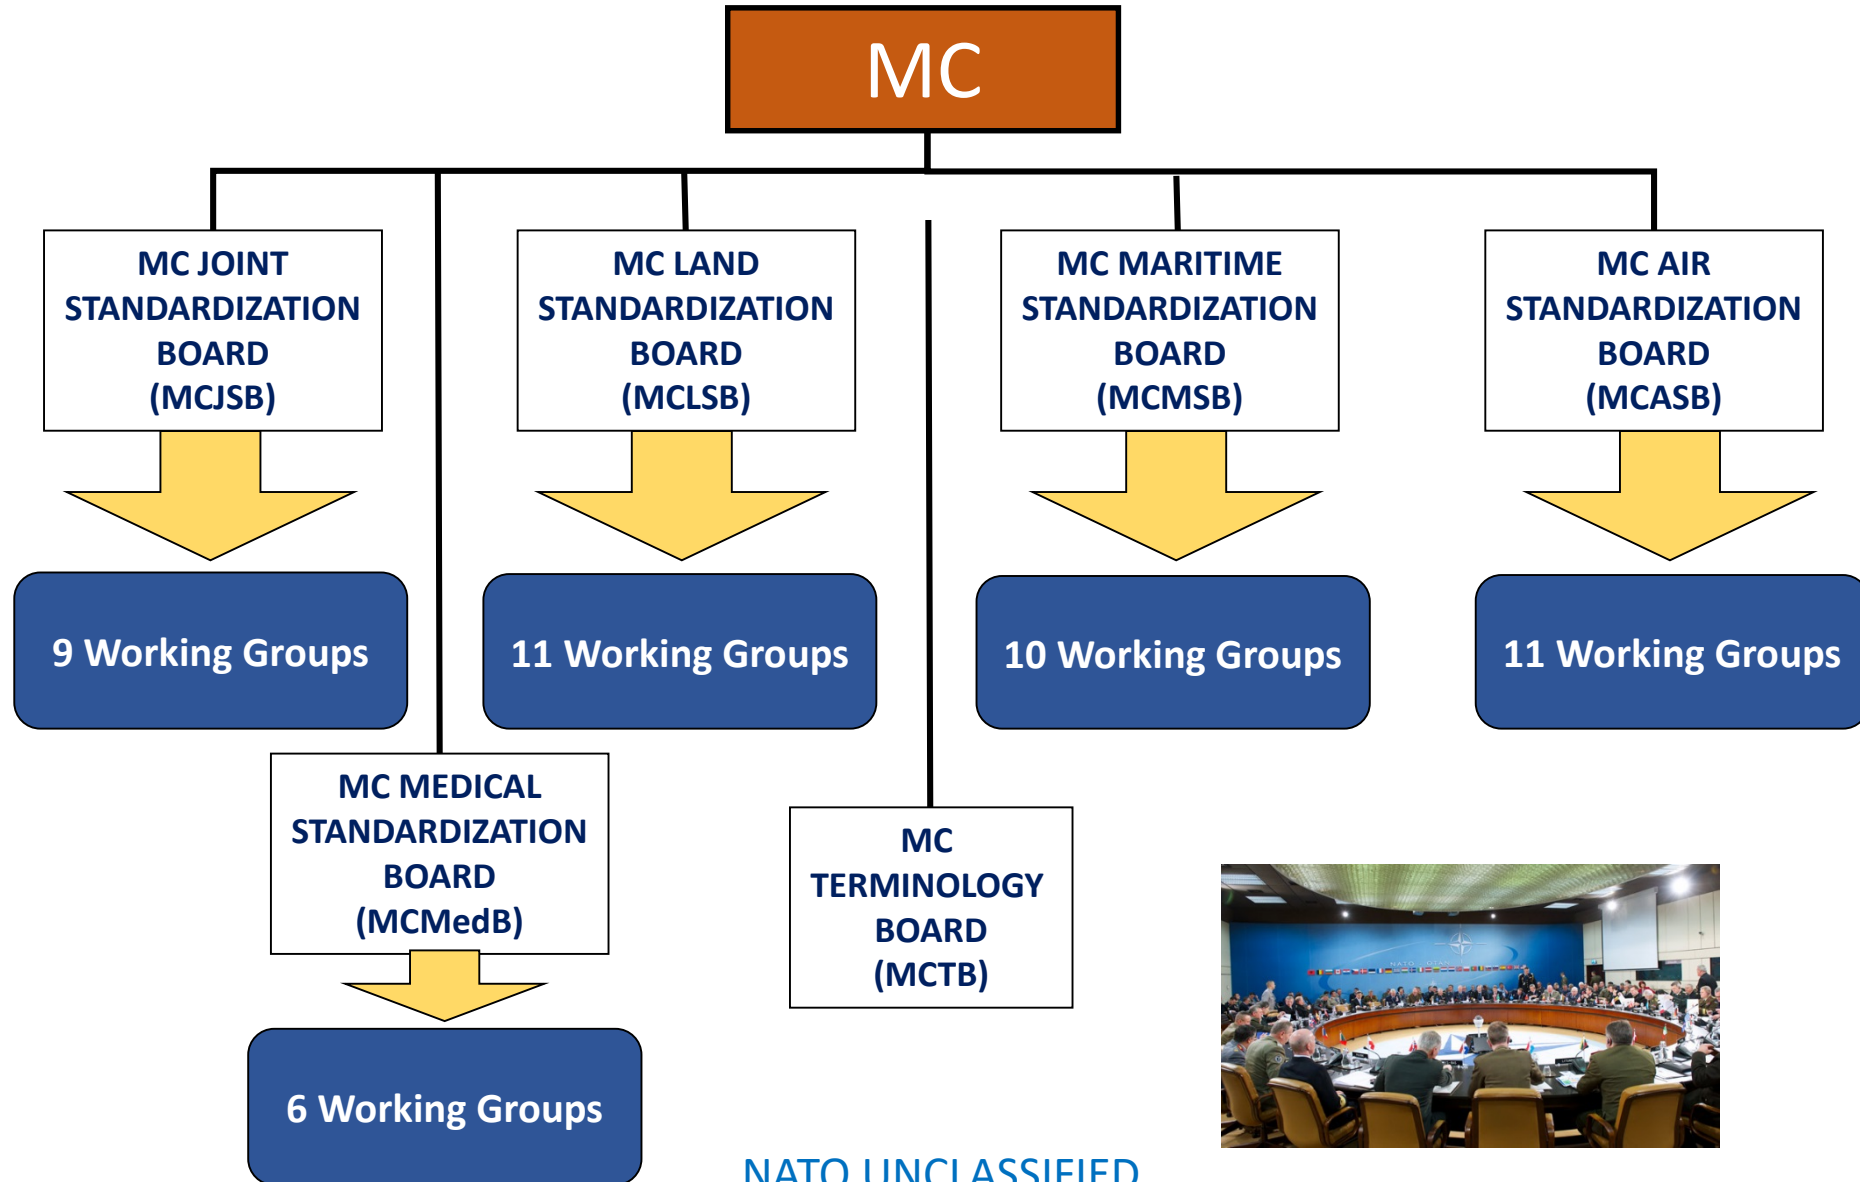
MC

MC JOINT STANDARDIZATION BOARD (MCJSB)

9 Working Groups

MC LAND STANDARDIZATION BOARD (MCLSB)

11 Working Groups

MC MARITIME STANDARDIZATION BOARD (MCMSB)

10 Working Groups

MC AIR STANDARDIZATION BOARD (MCASB)

11 Working Groups

MC MEDICAL STANDARDIZATION BOARD (MCMedB)

6 Working Groups

MC TERMINOLOGY BOARD (MCTB)

NATO UNCLASSIFIED